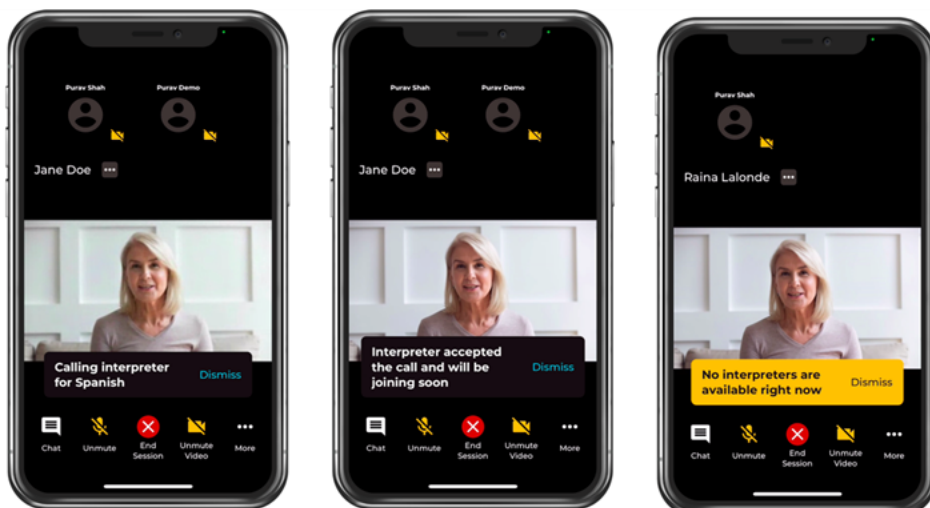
Purav Shah

Purav Demo

Jane Doe

Calling interpreter for Spanish

Dismiss

Chat

Unmute

End Session

Unmute Video

More

Purav Shah

Purav Demo

Jane Doe

Interpreter accepted the call and will be joining soon

Dismiss

Chat

Unmute

End Session

Unmute Video

More

Purav Shah

Raina Lalonde

No interpreters are available right now

Dismiss

Chat

Unmute

End Session

Unmute Video

More